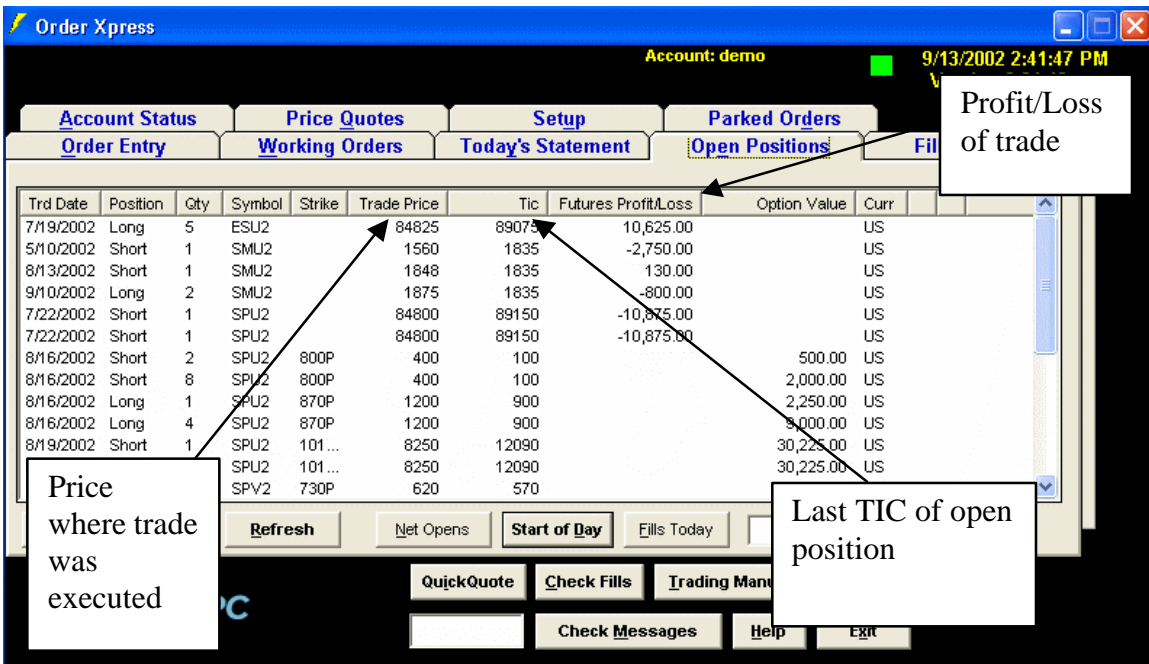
Order Xpress

Account: demo

9/13/2002 2:41:47 PM

V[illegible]

Account Status | Price Quotes | Setup | Parked Orders

Order Entry | Working Orders | Today's Statement | Open Positions | Fil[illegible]

Profit/Loss of trade

| Trd Date | Position | Qty | Symbol | Strike | Trade Price | Tic | Futures Profit/Loss | Option Value | Curr |
|---|---|---|---|---|---|---|---|---|---|
| 7/19/2002 | Long | 5 | ESU2 | | 84825 | 89075 | 10,625.00 | | US |
| 5/10/2002 | Short | 1 | SMU2 | | 1560 | 1835 | -2,750.00 | | US |
| 8/13/2002 | Short | 1 | SMU2 | | 1848 | 1835 | 130.00 | | US |
| 9/10/2002 | Long | 2 | SMU2 | | 1875 | 1835 | -800.00 | | US |
| 7/22/2002 | Short | 1 | SPU2 | | 84800 | 89150 | -10,875.00 | | US |
| 7/22/2002 | Short | 1 | SPU2 | | 84800 | 89150 | -10,875.00 | | US |
| 8/16/2002 | Short | 2 | SPU2 | 800P | 400 | 100 | | 500.00 | US |
| 8/16/2002 | Short | 8 | SPU2 | 800P | 400 | 100 | | 2,000.00 | US |
| 8/16/2002 | Long | 1 | SPU2 | 870P | 1200 | 900 | | 2,250.00 | US |
| 8/16/2002 | Long | 4 | SPU2 | 870P | 1200 | 900 | | 9,000.00 | US |
| 8/19/2002 | Short | 1 | SPU2 | 101... | 8250 | 12090 | | 30,225.00 | US |
| | | | SPU2 | 101... | 8250 | 12090 | | 30,225.00 | US |
| | | | SPV2 | 730P | 620 | 570 | | | |

Price where trade was executed

Refresh | Net Opens | Start of Day | Fills Today

Last TIC of open position

QuickQuote | Check Fills | Trading Manu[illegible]

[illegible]C

Check Messages | Help | Exit